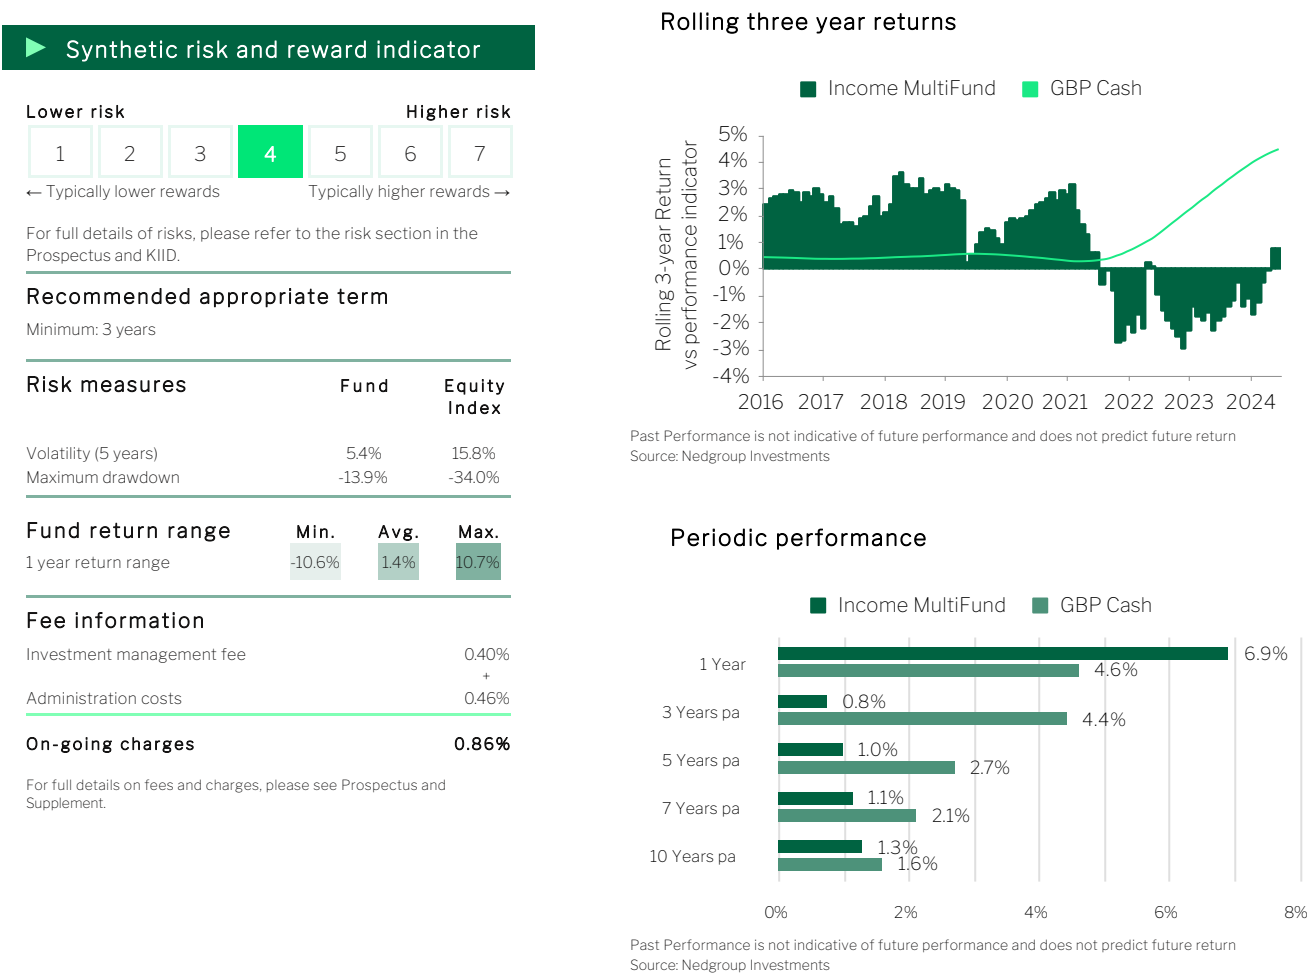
Synthetic risk and reward indicator

Lower risk Higher risk

| 1 | 2 | 3 | 4 | 5 | 6 | 7 |
|---|---|---|---|---|---|---|

← Typically lower rewards Typically higher rewards →

For full details of risks, please refer to the risk section in the Prospectus and KIID.

Recommended appropriate term

Minimum: 3 years

| Risk measures | Fund | Equity Index |
|---|---|---|
| Volatility (5 years) | 5.4% | 15.8% |
| Maximum drawdown | -13.9% | -34.0% |

| Fund return range | Min. | Avg. | Max. |
|---|---|---|---|
| 1 year return range | -10.6% | 1.4% | 10.7% |

Fee information

Investment management fee 0.40%

+

Administration costs 0.46%

On-going charges 0.86%

For full details on fees and charges, please see Prospectus and Supplement.

Rolling three year returns

Income MultiFund GBP Cash

Rolling 3-year Return vs performance indicator

5% 4% 3% 2% 1% 0% -1% -2% -3% -4%

2016 2017 2018 2019 2020 2021 2022 2023 2024

Past Performance is not indicative of future performance and does not predict future return
Source: Nedgroup Investments

Periodic performance

Income MultiFund GBP Cash

1 Year 6.9% 4.6%
3 Years pa 0.8% 4.4%
5 Years pa 1.0% 2.7%
7 Years pa 1.1% 2.1%
10 Years pa 1.3% 1.6%

0% 2% 4% 6% 8%

Past Performance is not indicative of future performance and does not predict future return
Source: Nedgroup Investments